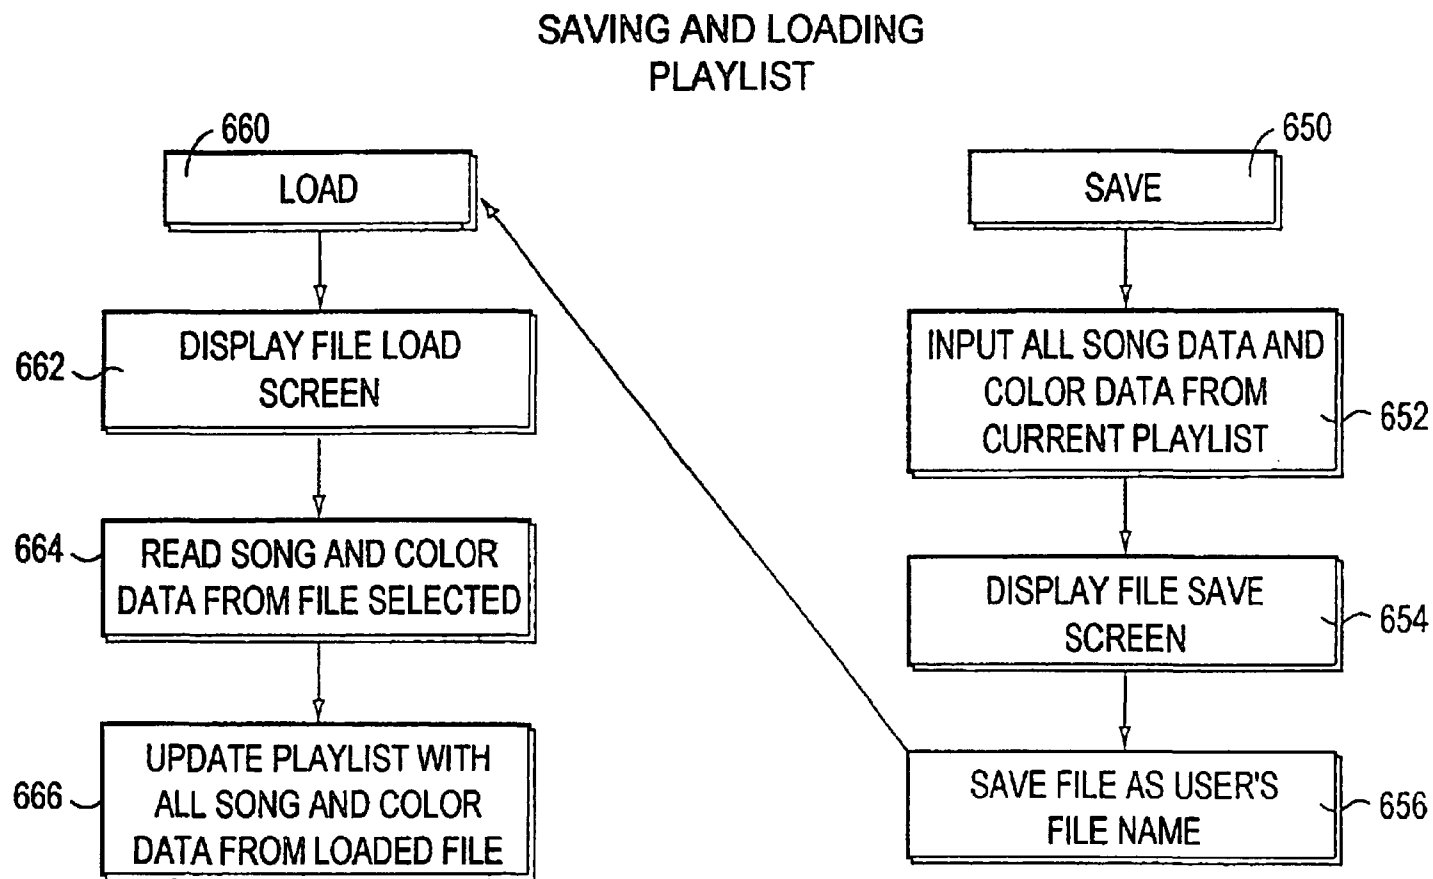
SAVING AND LOADING PLAYLIST

660
LOAD

662
DISPLAY FILE LOAD SCREEN

664
READ SONG AND COLOR DATA FROM FILE SELECTED

666
UPDATE PLAYLIST WITH ALL SONG AND COLOR DATA FROM LOADED FILE

650
SAVE

652
INPUT ALL SONG DATA AND COLOR DATA FROM CURRENT PLAYLIST

654
DISPLAY FILE SAVE SCREEN

656
SAVE FILE AS USER'S FILE NAME